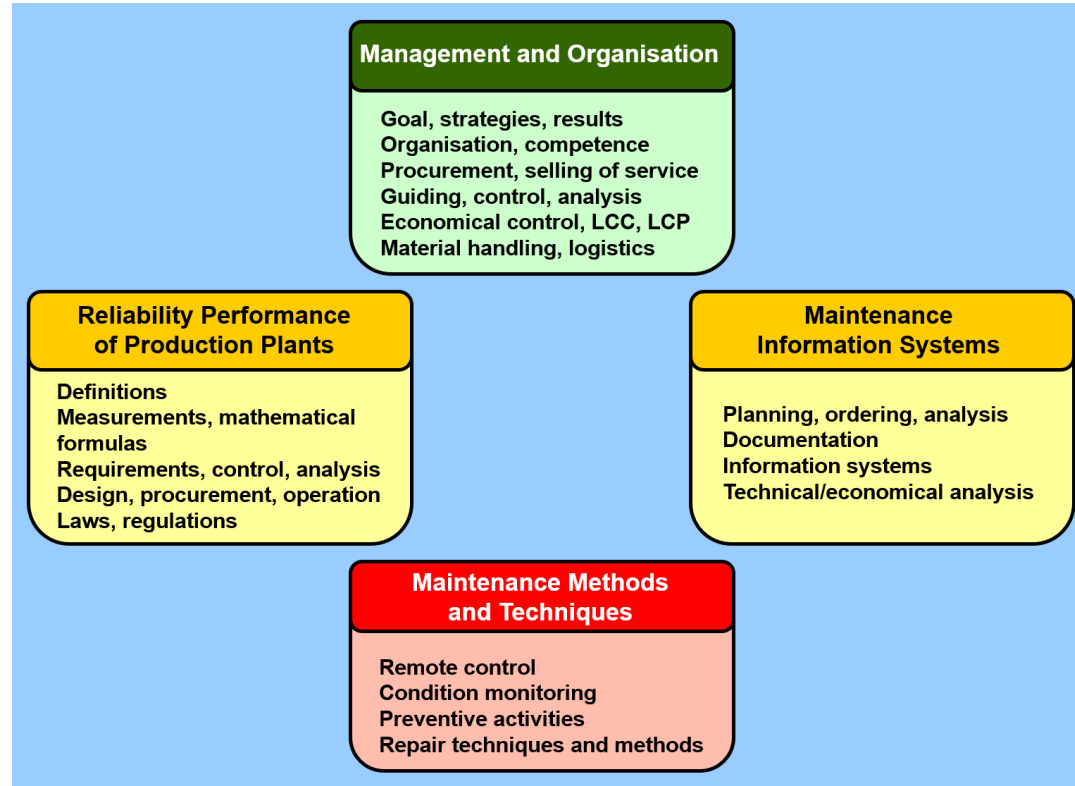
Management and Organisation

Goal, strategies, results
Organisation, competence
Procurement, selling of service
Guiding, control, analysis
Economical control, LCC, LCP
Material handling, logistics

Reliability Performance of Production Plants

Definitions
Measurements, mathematical formulas
Requirements, control, analysis
Design, procurement, operation
Laws, regulations

Maintenance Information Systems

Planning, ordering, analysis
Documentation
Information systems
Technical/economical analysis

Maintenance Methods and Techniques

Remote control
Condition monitoring
Preventive activities
Repair techniques and methods